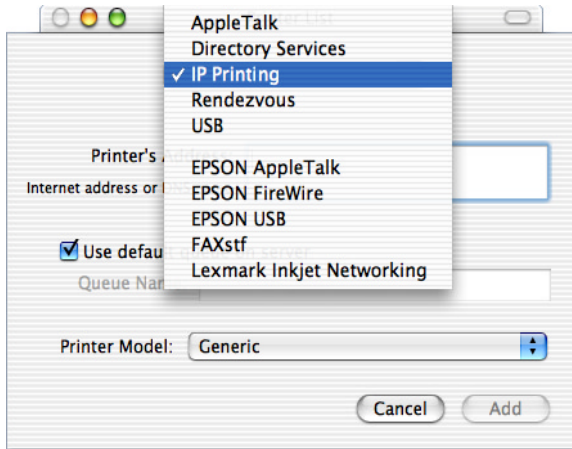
AppleTalk
Directory Services
✓ IP Printing
Rendezvous
USB
EPSON AppleTalk
EPSON FireWire
EPSON USB
FAXstf
Lexmark Inkjet Networking

Printer's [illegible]
Internet address or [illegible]

Use defau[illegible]
Queue Na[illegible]

Printer Model: Generic

Cancel Add